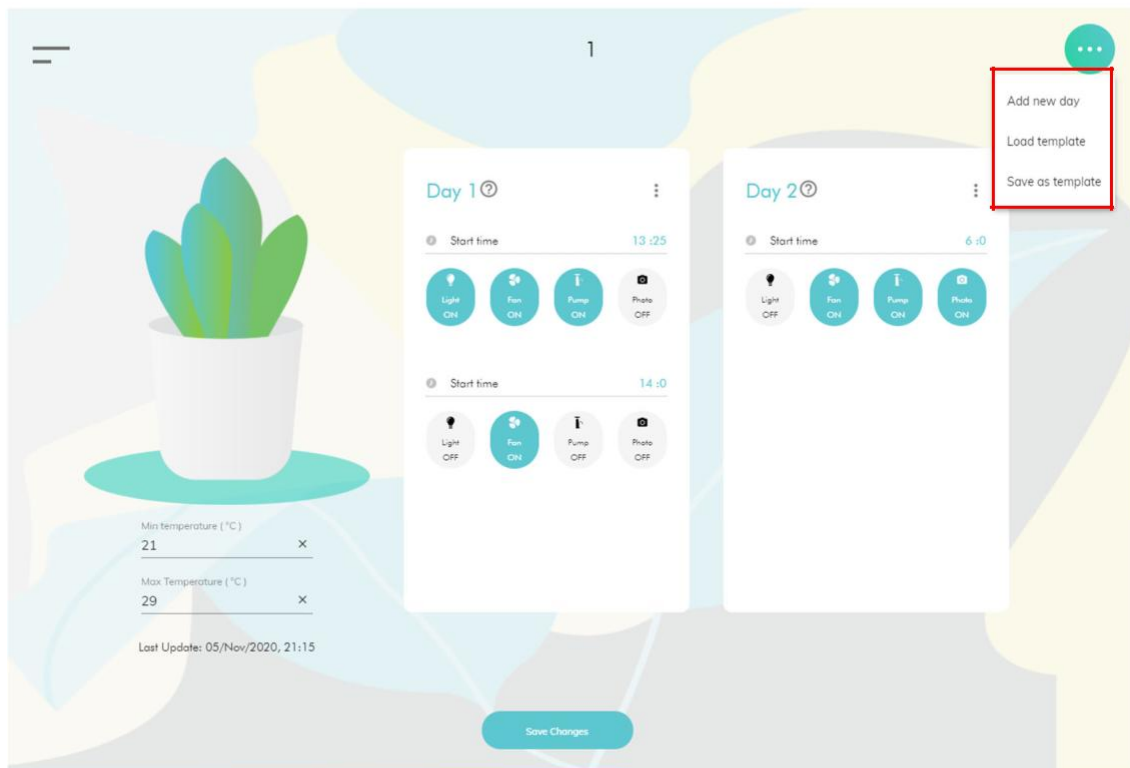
1

Add new day
Load template
Save as template

Day 1 ⓘ

Start time 13 :25

Light ON
Fan ON
Pump ON
Photo OFF

Start time 14 :0

Light OFF
Fan ON
Pump OFF
Photo OFF

Day 2 ⓘ

Start time 6 :0

Light OFF
Fan ON
Pump ON
Photo ON

Min temperature ( °C )
21 ×

Max Temperature ( °C )
29 ×

Last Update: 05/Nov/2020, 21:15

Save Changes